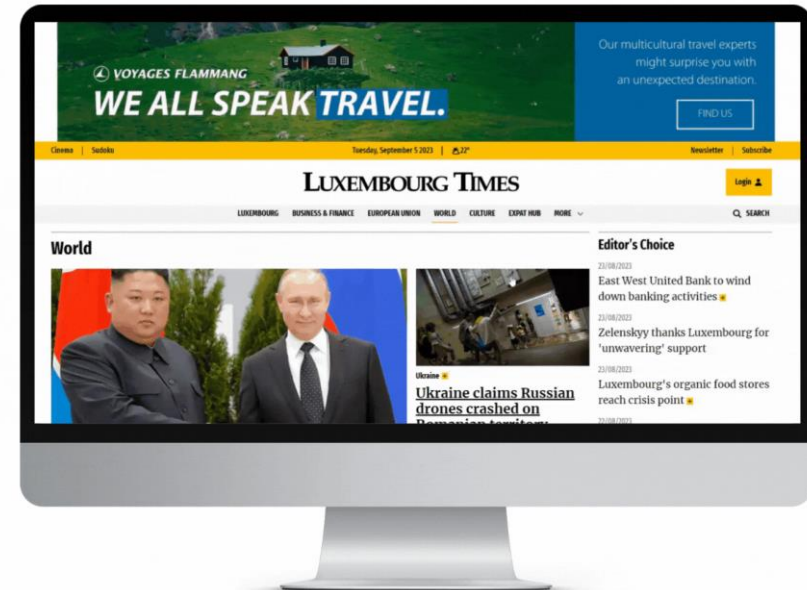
VOYAGES FLAMMANG

WE ALL SPEAK TRAVEL.

Our multicultural travel experts might surprise you with an unexpected destination.

FIND US

Cinema | Sudoku

Tuesday, September 5 2023 | 22°

Newsletter | Subscribe

LUXEMBOURG TIMES

Login

LUXEMBOURG BUSINESS & FINANCE EUROPEAN UNION WORLD CULTURE EXPAT HUB MORE

SEARCH

World

Ukraine

Ukraine claims Russian drones crashed on Romanian territory

Editor's Choice

23/08/2023

East West United Bank to wind down banking activities

23/08/2023

Zelenskyy thanks Luxembourg for 'unwavering' support

23/08/2023

Luxembourg's organic food stores reach crisis point

23/08/2023